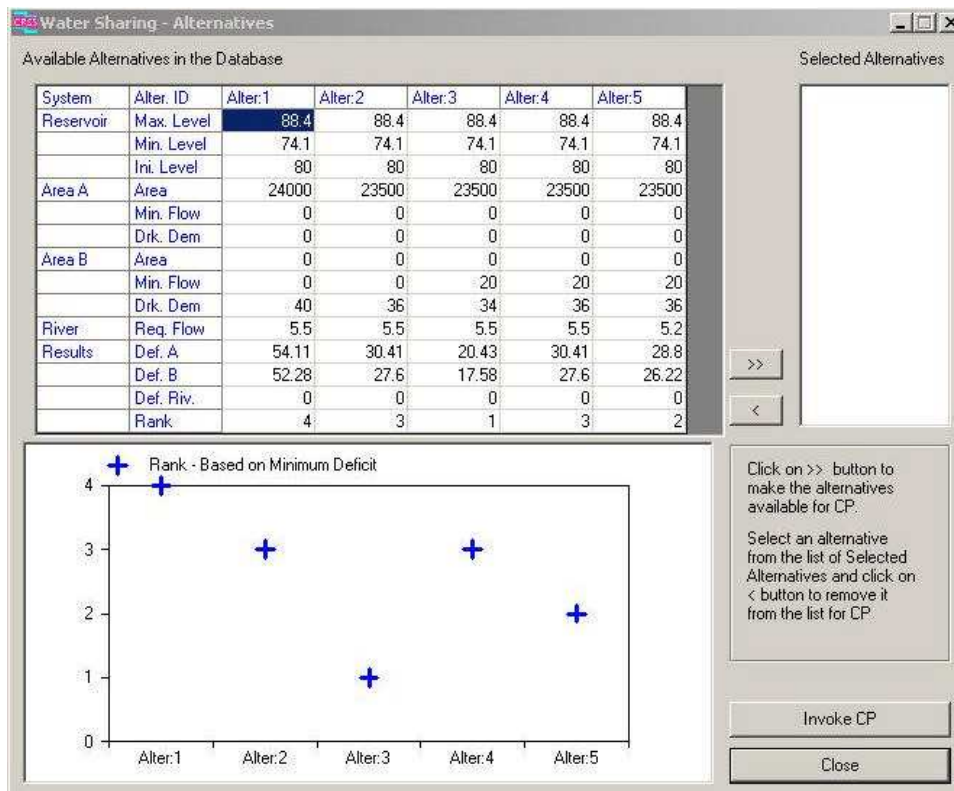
Water Sharing - Alternatives

Available Alternatives in the Database

Selected Alternatives

| System | Alter. ID | Alter:1 | Alter:2 | Alter:3 | Alter:4 | Alter:5 |
|---|---|---|---|---|---|---|
| Reservoir | Max. Level | 88.4 | 88.4 | 88.4 | 88.4 | 88.4 |
| | Min. Level | 74.1 | 74.1 | 74.1 | 74.1 | 74.1 |
| | Ini. Level | 80 | 80 | 80 | 80 | 80 |
| Area A | Area | 24000 | 23500 | 23500 | 23500 | 23500 |
| | Min. Flow | 0 | 0 | 0 | 0 | 0 |
| | Drk. Dem | 0 | 0 | 0 | 0 | 0 |
| Area B | Area | 0 | 0 | 0 | 0 | 0 |
| | Min. Flow | 0 | 0 | 20 | 20 | 20 |
| | Drk. Dem | 40 | 36 | 34 | 36 | 36 |
| River | Req. Flow | 5.5 | 5.5 | 5.5 | 5.5 | 5.2 |
| Results | Def. A | 54.11 | 30.41 | 20.43 | 30.41 | 28.8 |
| | Def. B | 52.28 | 27.6 | 17.58 | 27.6 | 26.22 |
| | Def. Riv. | 0 | 0 | 0 | 0 | 0 |
| | Rank | 4 | 3 | 1 | 3 | 2 |

>>

<

Rank - Based on Minimum Deficit

4
3
2
1
0

Alter:1 Alter:2 Alter:3 Alter:4 Alter:5

Click on >> button to make the alternatives available for CP.

Select an alternative from the list of Selected Alternatives and click on < button to remove it from the list for CP

Invoke CP

Close